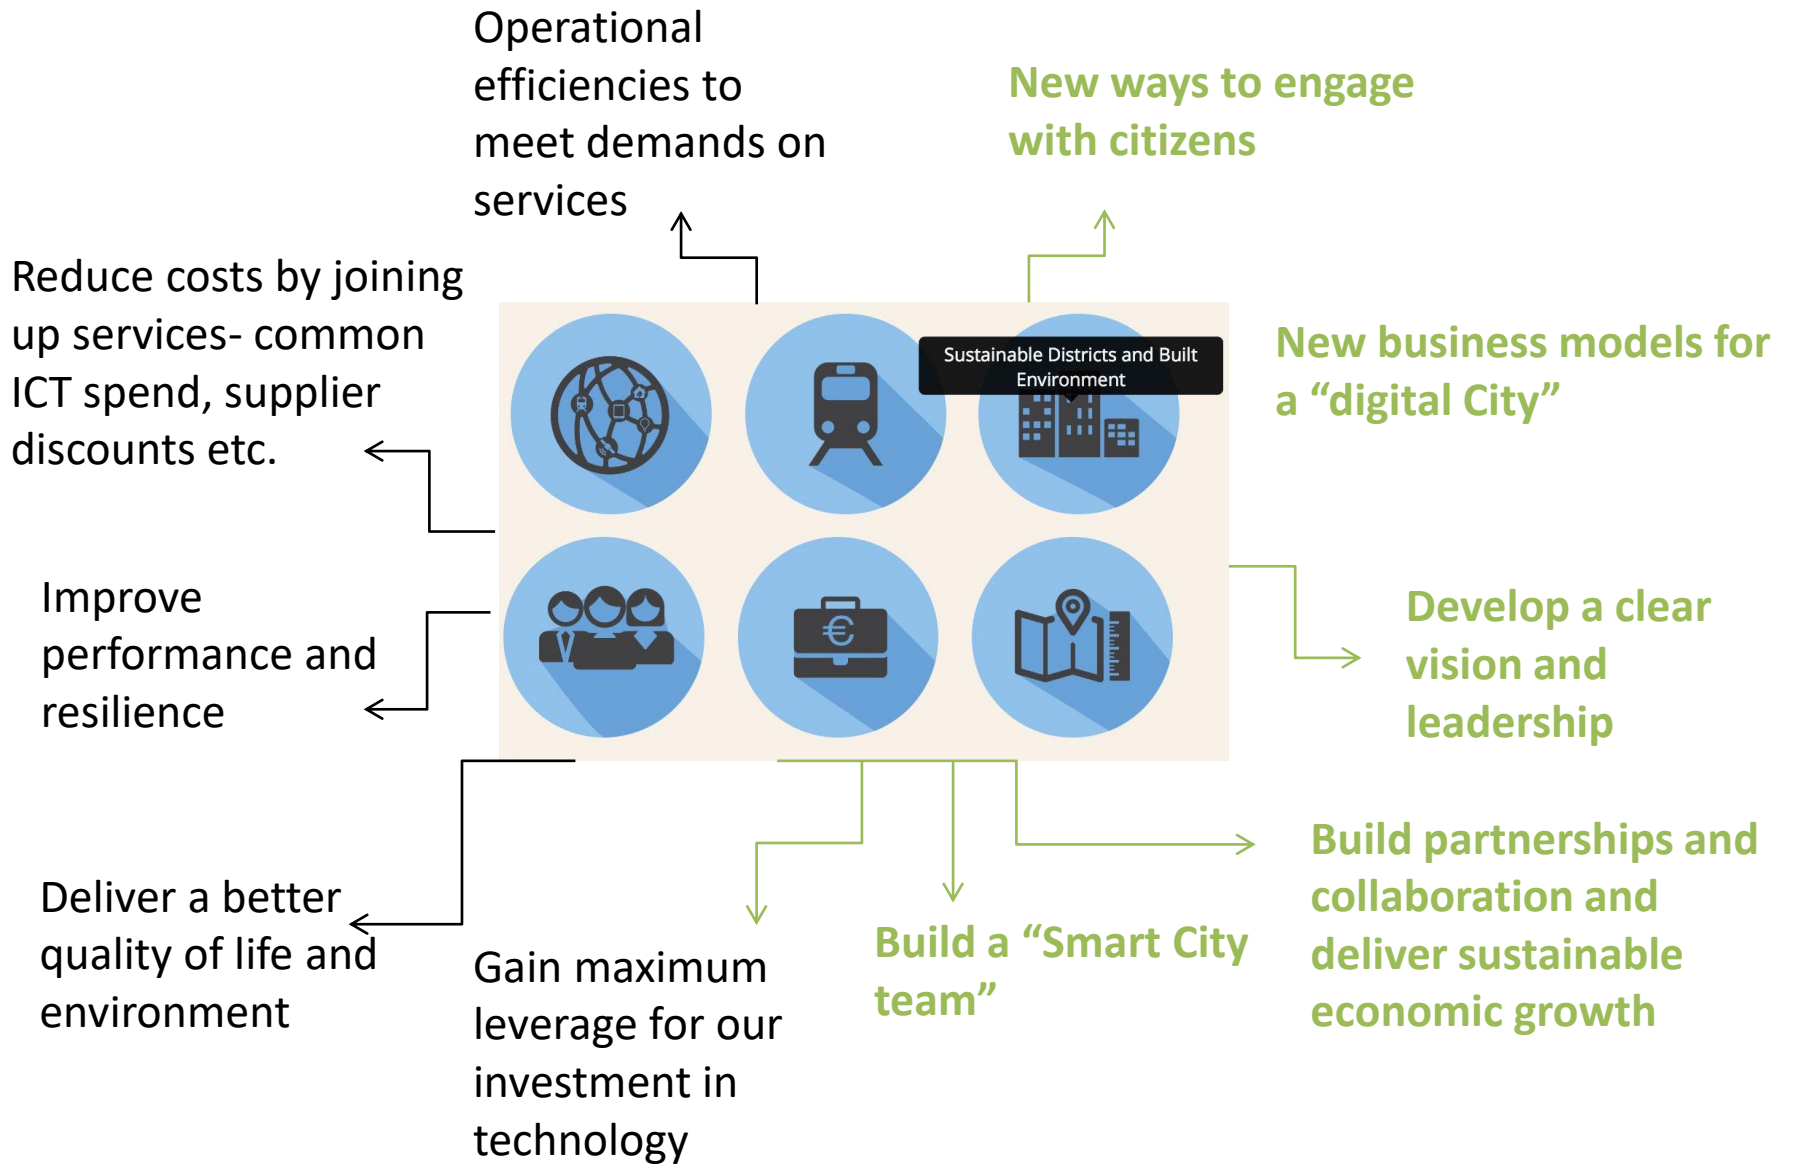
Operational efficiencies to meet demands on services

New ways to engage with citizens

Reduce costs by joining up services- common ICT spend, supplier discounts etc.

Sustainable Districts and Built Environment

New business models for a “digital City”

Improve performance and resilience

Develop a clear vision and leadership

Deliver a better quality of life and environment

Gain maximum leverage for our investment in technology

Build a “Smart City team”

Build partnerships and collaboration and deliver sustainable economic growth